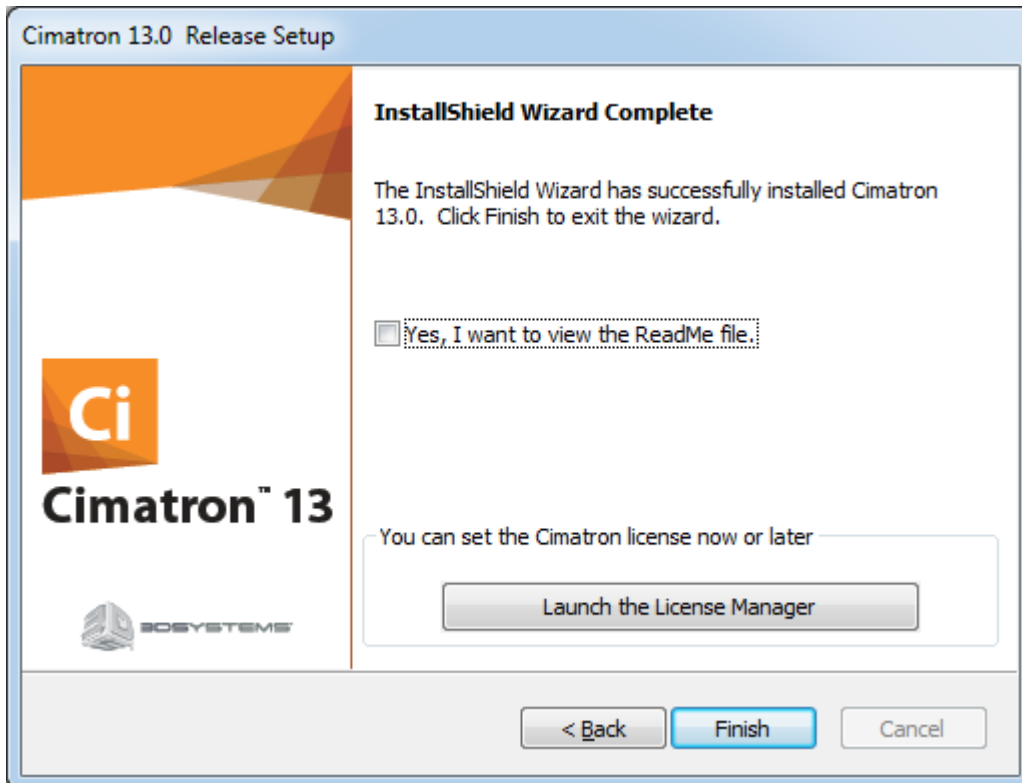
Cimatron 13.0 Release Setup

Ci

Cimatron™ 13

3DSYSTEMS

InstallShield Wizard Complete

The InstallShield Wizard has successfully installed Cimatron 13.0. Click Finish to exit the wizard.

Yes, I want to view the ReadMe file.

You can set the Cimatron license now or later

Launch the License Manager

< Back

Finish

Cancel